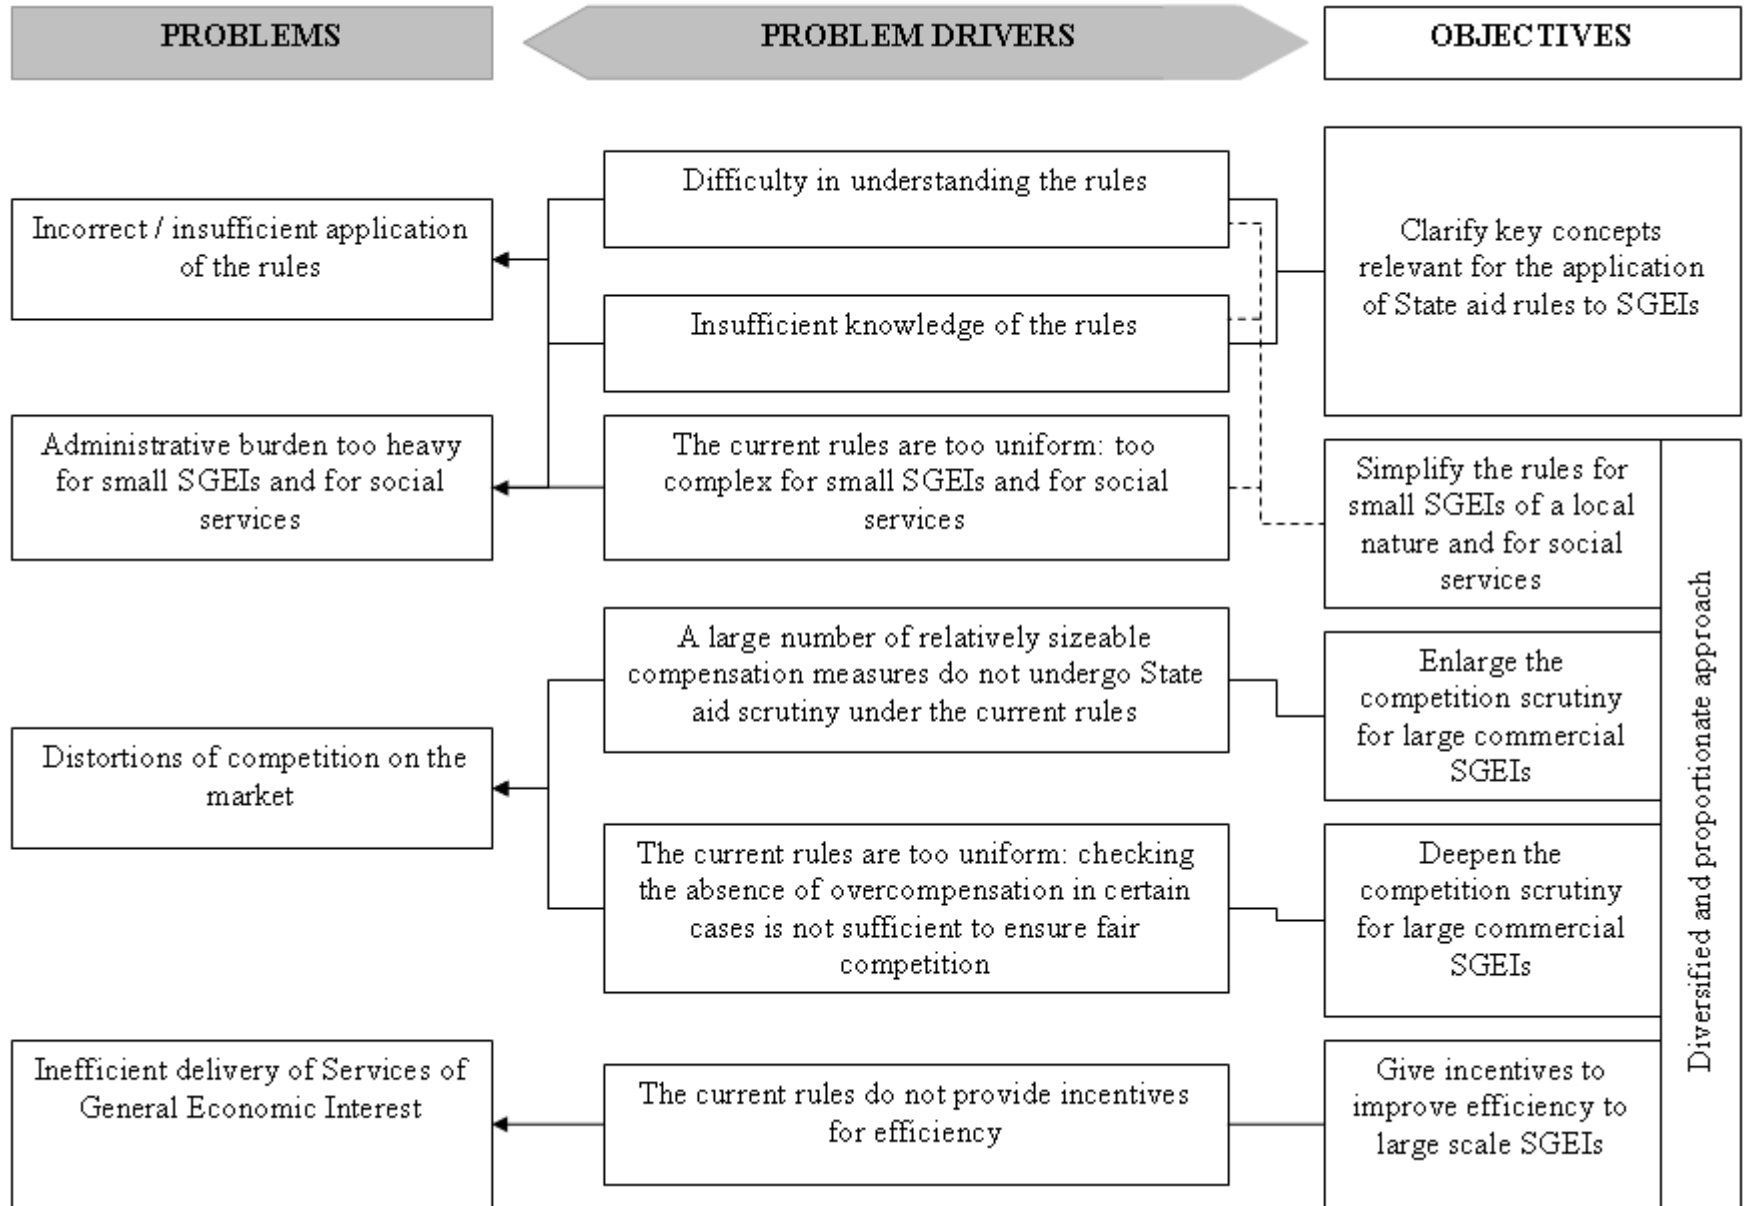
PROBLEMS

PROBLEM DRIVERS

OBJECTIVES

Incorrect / insufficient application of the rules

Administrative burden too heavy for small SGEIs and for social services

Distortions of competition on the market

Inefficient delivery of Services of General Economic Interest

Difficulty in understanding the rules

Insufficient knowledge of the rules

The current rules are too uniform: too complex for small SGEIs and for social services

A large number of relatively sizeable compensation measures do not undergo State aid scrutiny under the current rules

The current rules are too uniform: checking the absence of overcompensation in certain cases is not sufficient to ensure fair competition

The current rules do not provide incentives for efficiency

Clarify key concepts relevant for the application of State aid rules to SGEIs

Simplify the rules for small SGEIs of a local nature and for social services

Enlarge the competition scrutiny for large commercial SGEIs

Deepen the competition scrutiny for large commercial SGEIs

Give incentives to improve efficiency to large scale SGEIs

Diversified and proportionate approach